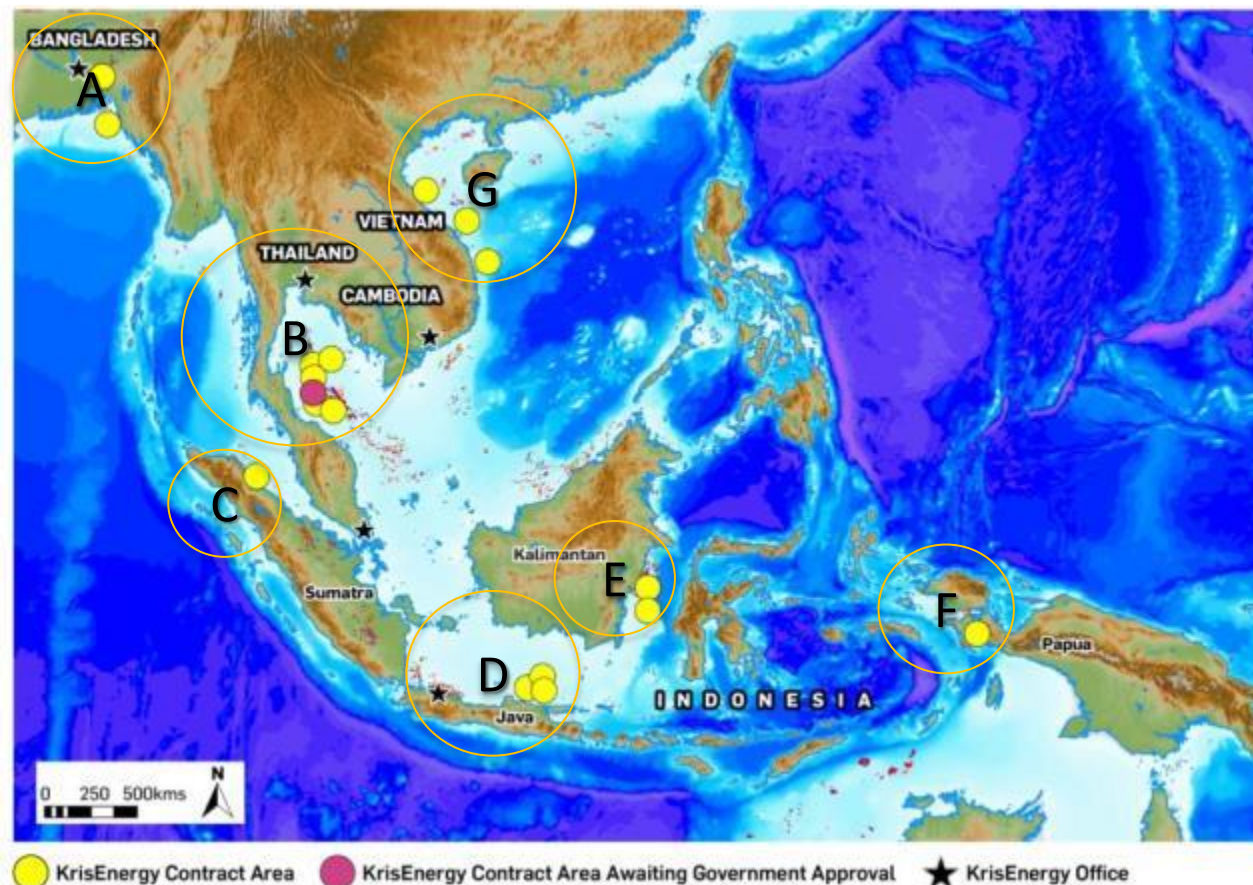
BANGLADESH
A
G
VIETNAM
THAILAND
CAMBODIA
B
C
Kalimantan
E
F
Sumatra
Papua
D
Java
INDONESIA
0 250 500kms
N

KrisEnergy Contract Area KrisEnergy Contract Area Awaiting Government Approval KrisEnergy Office